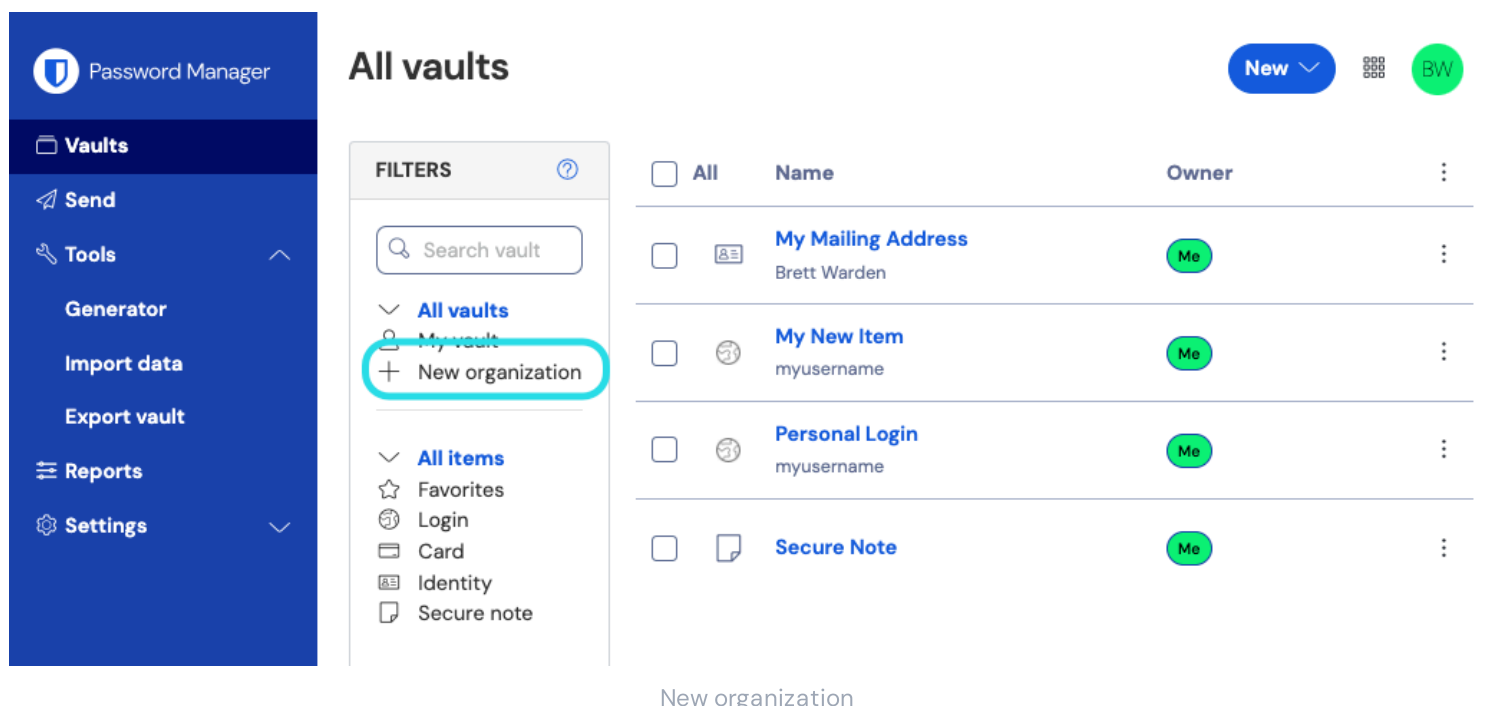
Password Manager

Vaults
Send
Tools
Generator
Import data
Export vault
Reports
Settings

All vaults

New

BW

FILTERS

Search vault

All vaults
My vault
New organization

All items
Favorites
Login
Card
Identity
Secure note

| All | Name | Owner |
|---|---|---|
| | My Mailing Address Brett Warden | Me |
| | My New Item myusername | Me |
| | Personal Login myusername | Me |
| | Secure Note | Me |

New organization